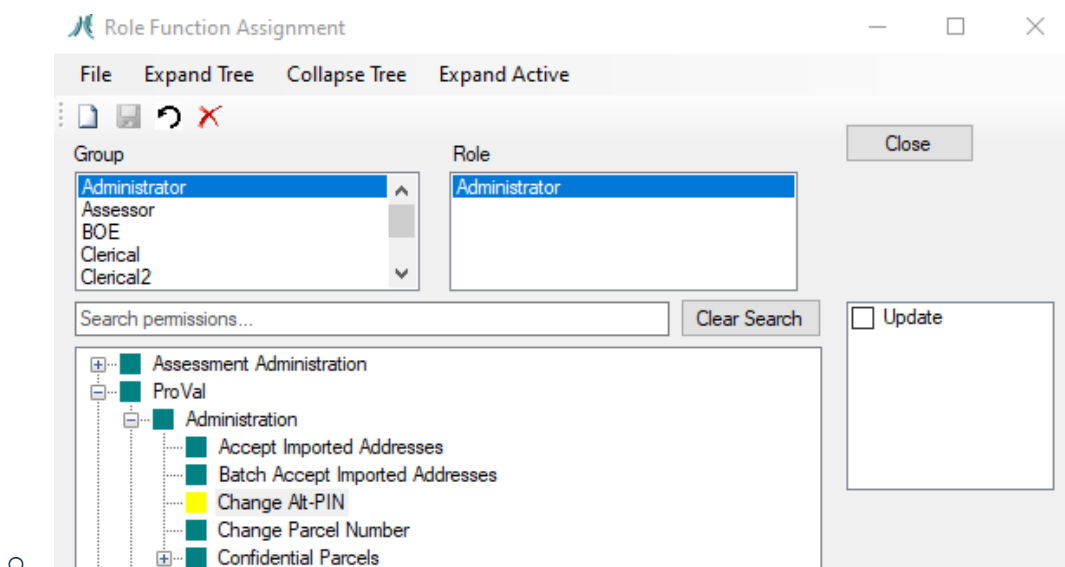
Role Function Assignment

File Expand Tree Collapse Tree Expand Active

Close

Group
Administrator
Assessor
BOE
Clerical
Clerical2

Role
Administrator

Search permissions...

Clear Search

Update

Assessment Administration
ProVal
Administration
Accept Imported Addresses
Batch Accept Imported Addresses
Change Alt-PIN
Change Parcel Number
Confidential Parcels